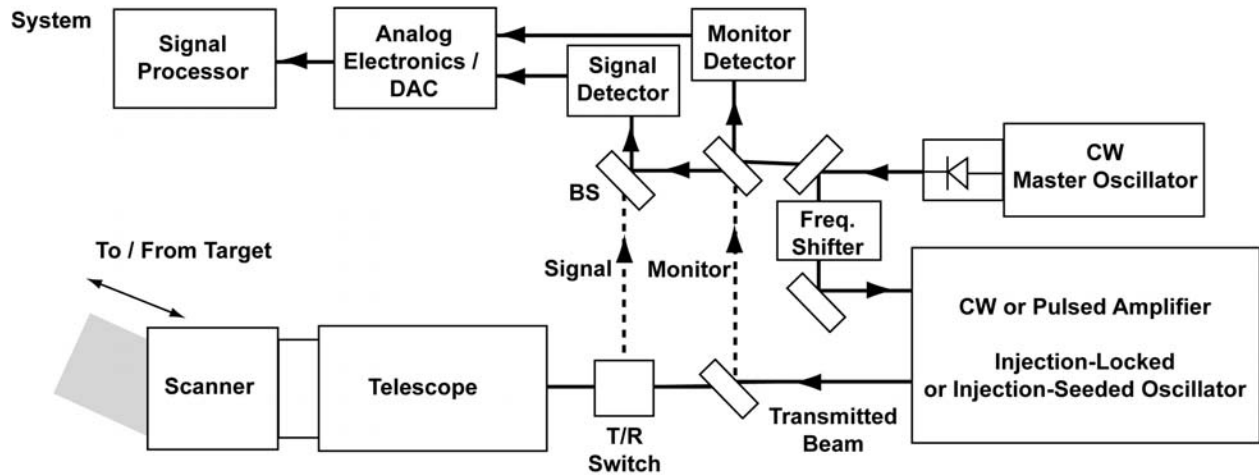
System

Signal Processor

Analog Electronics / DAC

Signal Detector

Monitor Detector

CW Master Oscillator

BS

Freq. Shifter

To / From Target

Signal

Monitor

CW or Pulsed Amplifier

Injection-Locked or Injection-Seeded Oscillator

Scanner

Telescope

T/R Switch

Transmitted Beam